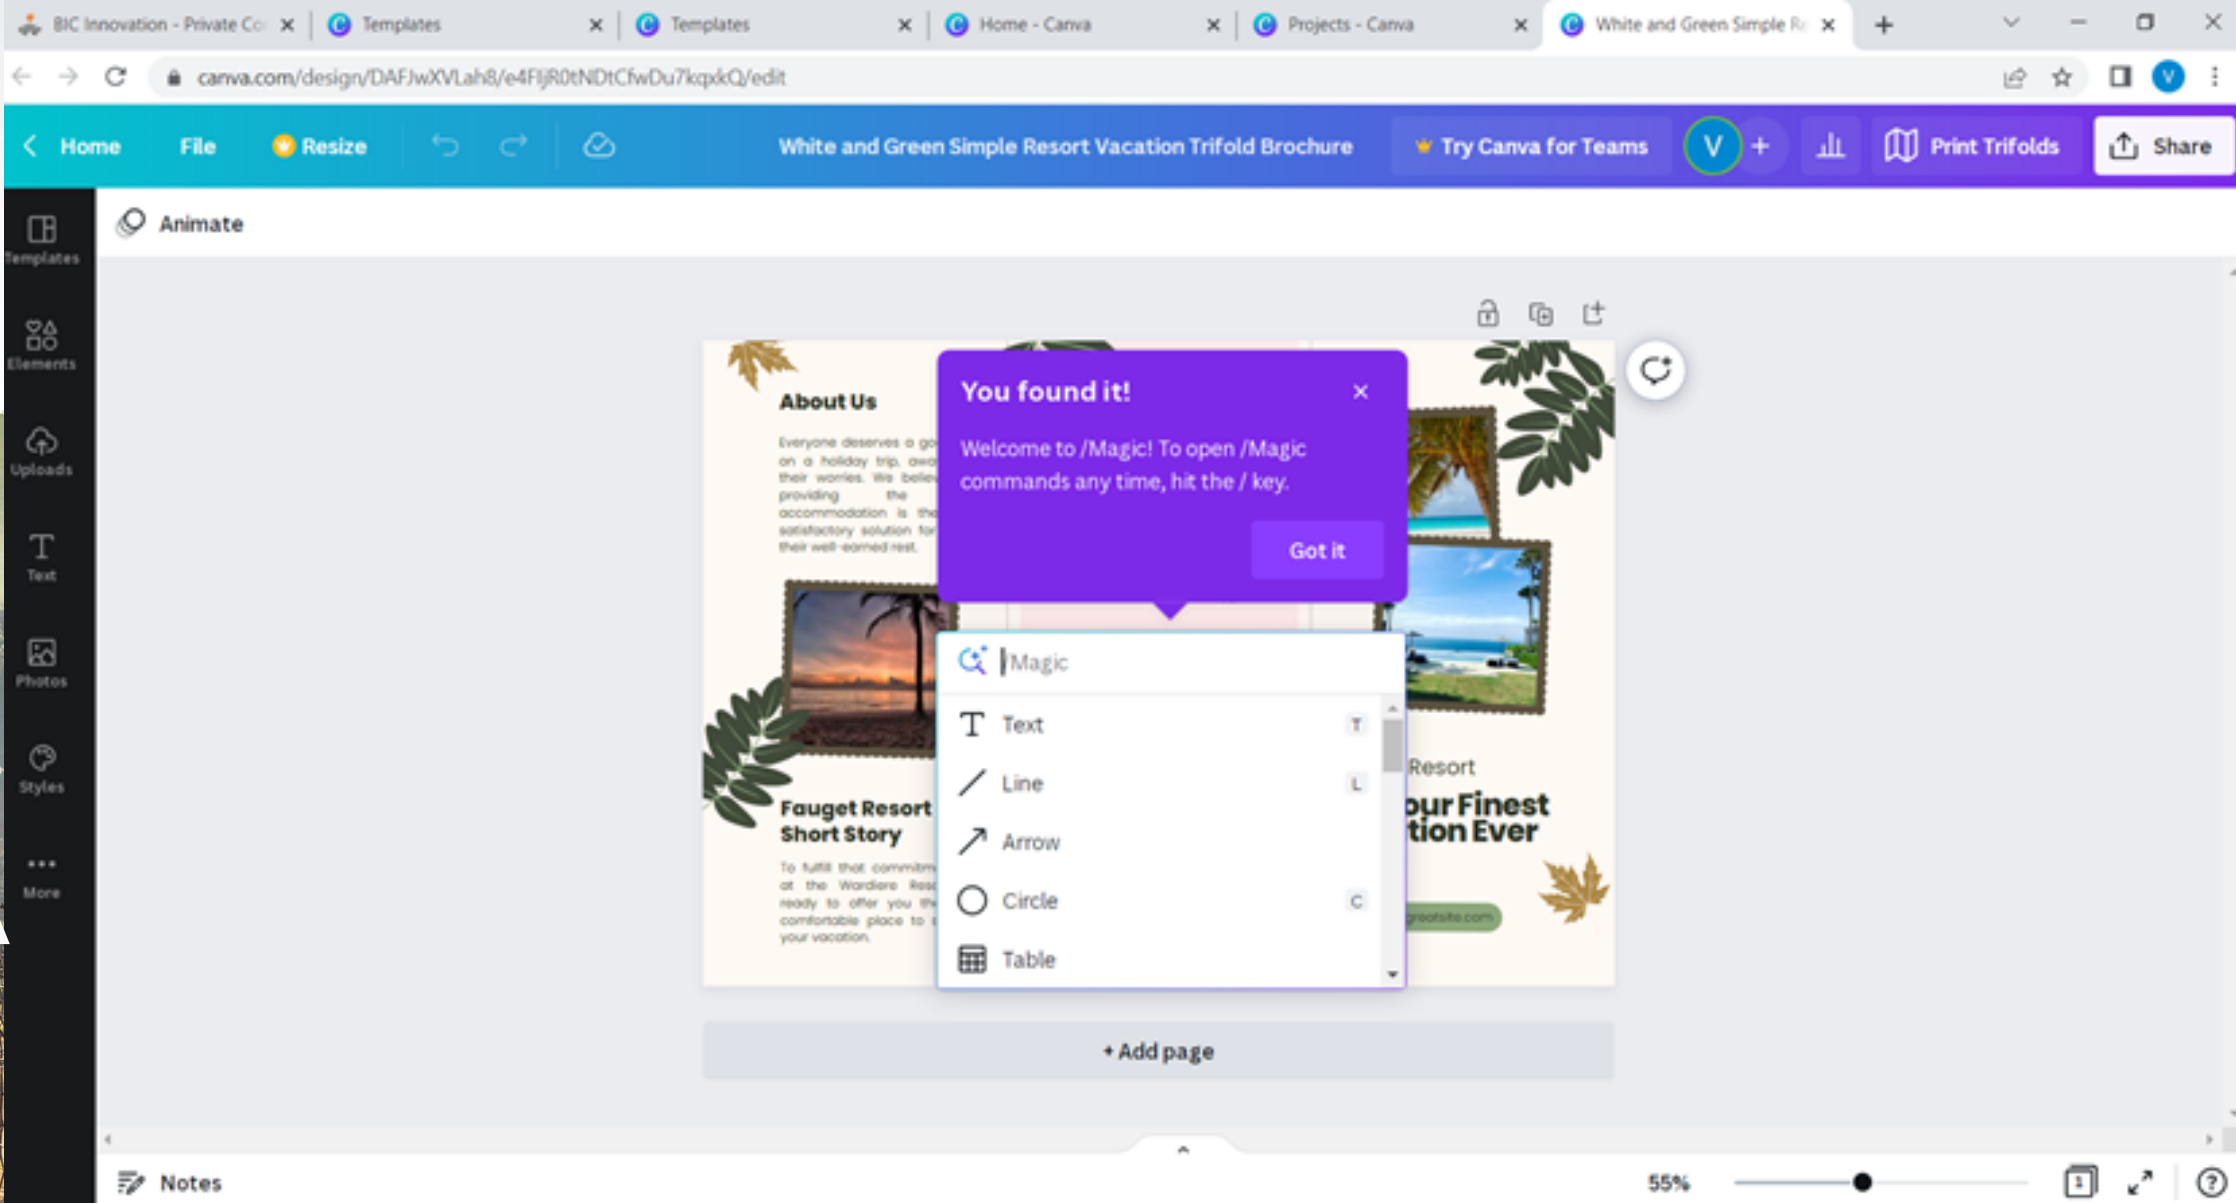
BIC Innovation - Private Co
Templates
Templates
Home - Canva
Projects - Canva
White and Green Simple R

canva.com/design/DAFJwXVLah8/e4FIjR0tNDtCfwDu7kqxkQ/edit

Home File Resize
White and Green Simple Resort Vacation Trifold Brochure
Try Canva for Teams
V
Print Trifolds
Share

Templates
Elements
Uploads
Text
Photos
Styles
More

Animate

About Us

Everyone deserves a go on a holiday trip, awa their worries. We belie providing the accommodation is th satisfactory solution fo their well-earned rest.

Fauget Resort Short Story

To fulfill that commitm at the Wardiere Res ready to offer you th comfortable place to your vacation.

Resort
our Finest tion Ever

greatsite.com

You found it!

Welcome to /Magic! To open /Magic commands any time, hit the / key.

Got it

/Magic
Text T
Line L
Arrow
Circle C
Table

+ Add page

Notes
55%
1